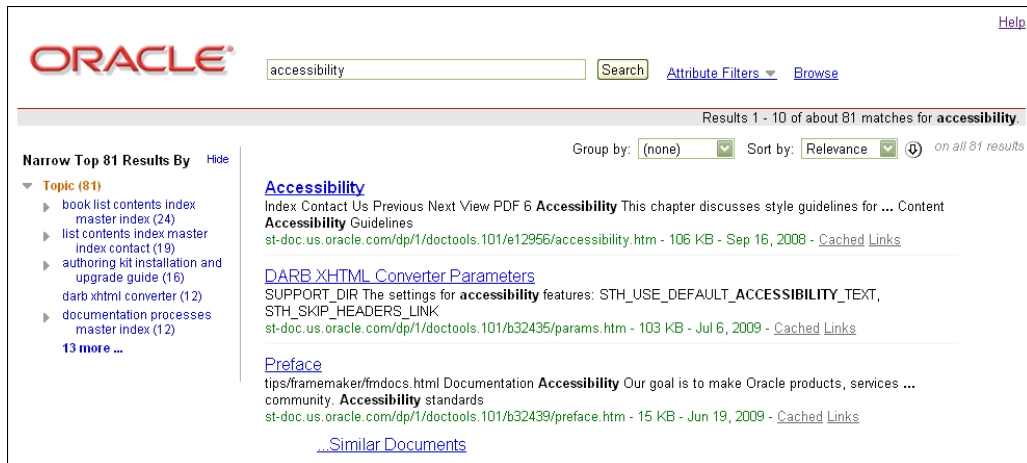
Help

ORACLE

accessibility Search Attribute Filters Browse

Results 1 - 10 of about 81 matches for **accessibility**.

Narrow Top 81 Results By Hide

Topic (81)

book list contents index master index (24)

list contents index master index contact (19)

authoring kit installation and upgrade guide (16)

darb xhtml converter (12)

documentation processes master index (12)

13 more ...

Group by: (none) Sort by: Relevance on all 81 results

Accessibility

Index Contact Us Previous Next View PDF 6 **Accessibility** This chapter discusses style guidelines for **...** Content **Accessibility** Guidelines

st-doc.us.oracle.com/dp/1/doctools.101/e12956/accessibility.htm - 106 KB - Sep 16, 2008 - Cached Links

DARB XHTML Converter Parameters

SUPPORT_DIR The settings for **accessibility** features: STH_USE_DEFAULT_**ACCESSIBILITY**_TEXT, STH_SKIP_HEADERS_LINK

st-doc.us.oracle.com/dp/1/doctools.101/b32435/params.htm - 103 KB - Jul 6, 2009 - Cached Links

Preface

tips/framemaker/fmdocs.html Documentation **Accessibility** Our goal is to make Oracle products, services **...** community. **Accessibility** standards

st-doc.us.oracle.com/dp/1/doctools.101/b32439/preface.htm - 15 KB - Jun 19, 2009 - Cached Links

...Similar Documents